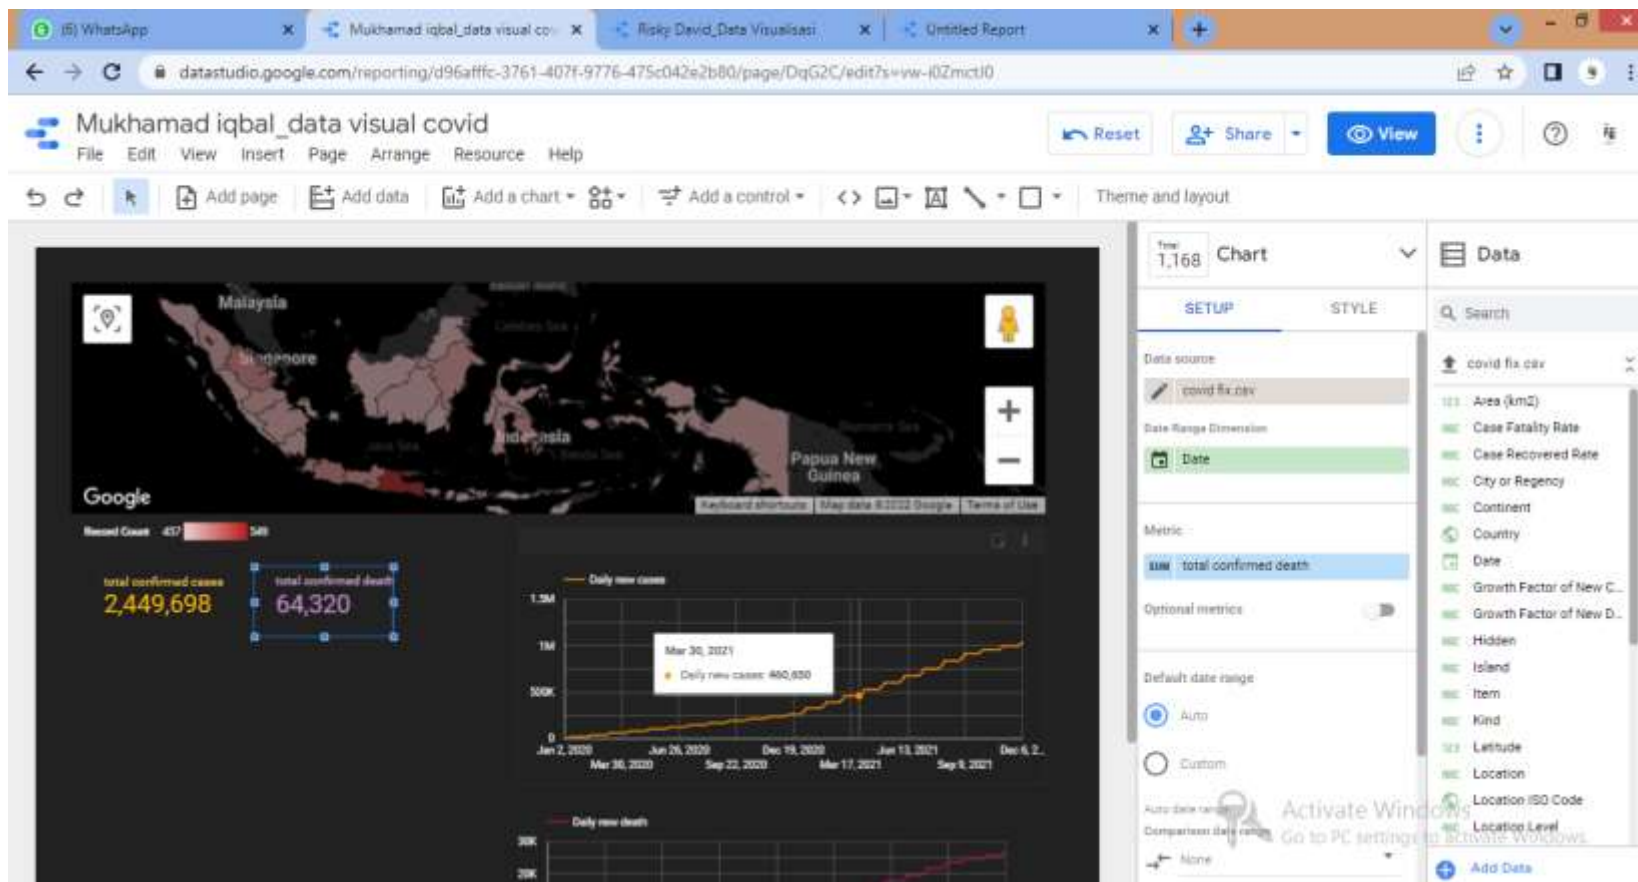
(6) WhatsApp
Mukhamad iqbal_data visual co
Risky David_Data Visualisasi
Untitled Report

datastudio.google.com/reporting/d96afffc-3761-407f-9776-475c042e2b80/page/DqG2C/edit?s=vw-i0ZmctI0

Mukhamad iqbal_data visual covid
File Edit View Insert Page Arrange Resource Help
Reset Share View
Add page Add data Add a chart Add a control Theme and layout

Malaysia
Singapore
Indonesia
Papua New Guinea
Google
Keyboard shortcuts Map data ©2022 Google Terms of Use
Record Count 437 549

total confirmed cases
2,449,698
total confirmed death
64,320

Daily new cases
1.5M
1M
500K
0
Mar 30, 2021
Daily new cases: 460,650
Jan 2, 2020 Jun 26, 2020 Dec 19, 2020 Jun 13, 2021 Dec 6, 2..
Mar 30, 2020 Sep 22, 2020 Mar 17, 2021 Sep 9, 2021

Daily new death
30K
20K

Total 1,168 Chart
SETUP STYLE
Data source
covid fix.csv
Date Range Dimension
Date
Metric
SUM total confirmed death
Optional metrics
Default date range
Auto
Custom
Auto date range
Comparison date range
None

Data
Search
covid fix.csv
Area (km2)
Case Fatality Rate
Case Recovered Rate
City or Regency
Continent
Country
Date
Growth Factor of New C...
Growth Factor of New D...
Hidden
Island
Item
Kind
Latitude
Location
Location ISO Code
Location Level
Add Data

Activate Windows
Go to PC settings to activate Windows.